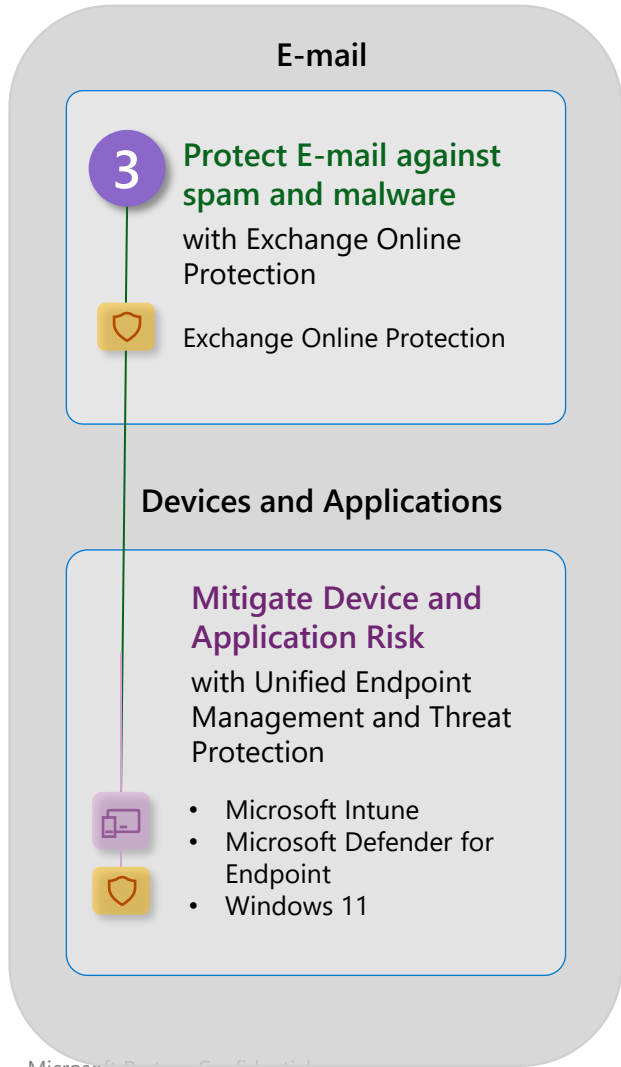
E-mail

3

Protect E-mail against spam and malware

with Exchange Online Protection

Exchange Online Protection

Devices and Applications

Mitigate Device and Application Risk

with Unified Endpoint Management and Threat Protection

- Microsoft Intune
- Microsoft Defender for Endpoint
- Windows 11

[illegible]